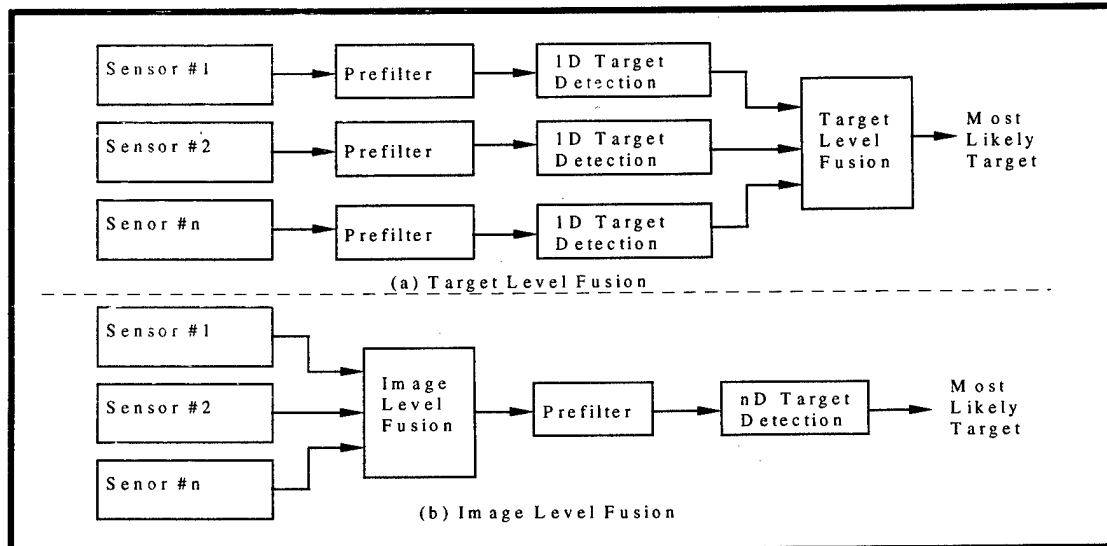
Sensor #1

Prefilter

1D Target Detection

Sensor #2

Prefilter

1D Target Detection

Target Level Fusion

Most Likely Target

Senor #n

Prefilter

1D Target Detection

(a) Target Level Fusion

Sensor #1

Sensor #2

Image Level Fusion

Prefilter

nD Target Detection

Most Likely Target

Senor #n

(b) Image Level Fusion